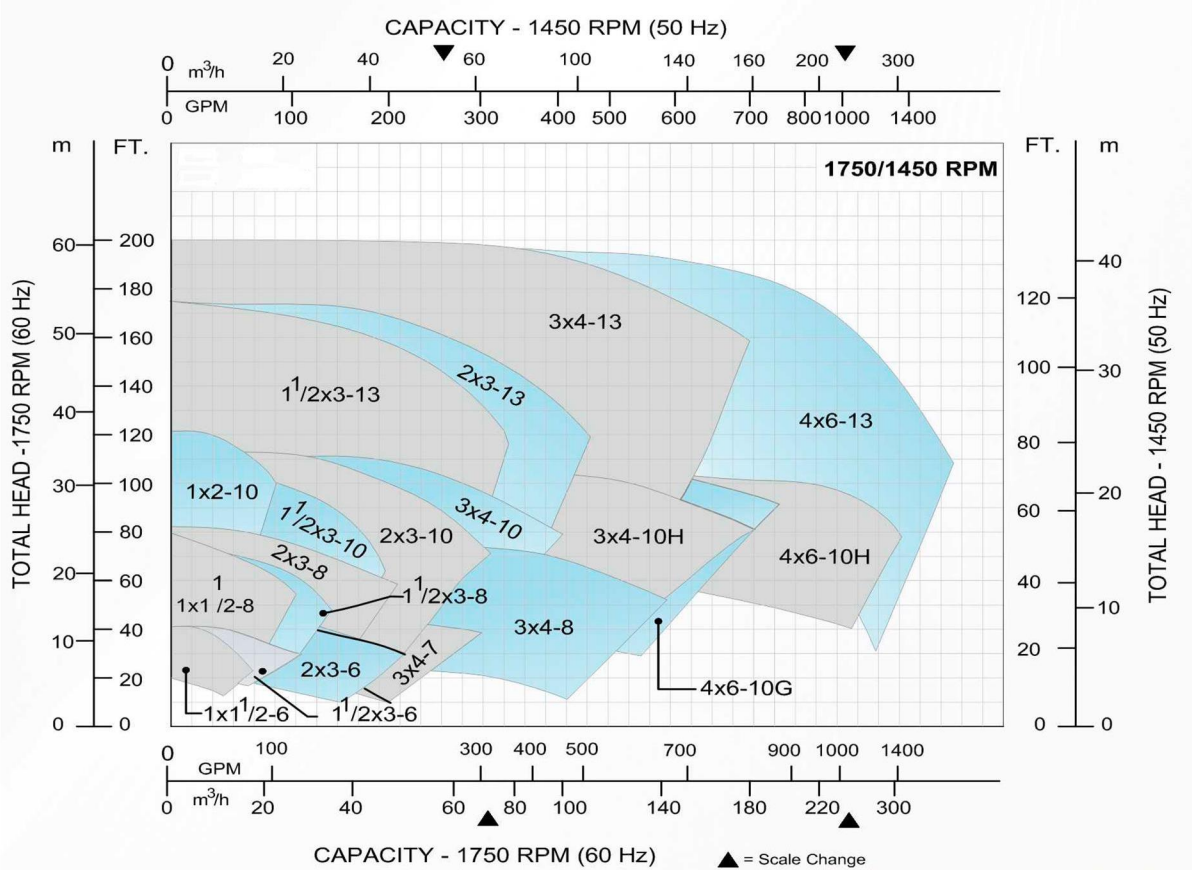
CAPACITY - 1450 RPM (50 Hz)

0 $m^3/h$ 20 40 60 100 140 160 200 300

0 GPM 100 200 300 400 500 600 700 800 1000 1400

m FT.

FT. m

1750/1450 RPM

TOTAL HEAD -1750 RPM (60 Hz)

60 50 40 30 20 10 0

200 180 160 140 120 100 80 60 40 20 0

TOTAL HEAD - 1450 RPM (50 Hz)

120 100 80 60 40 20 0

40 30 20 10 0

3x4-13

2x3-13

$1\frac{1}{2}$x3-13

4x6-13

1x2-10

$1\frac{1}{2}$x3-10

2x3-10

3x4-10

3x4-10H

4x6-10H

2x3-8

1 1x1 /2-8

$1\frac{1}{2}$x3-8

3x4-8

3x4-7

2x3-6

4x6-10G

1x$1\frac{1}{2}$-6

$1\frac{1}{2}$x3-6

0 100 300 400 500 700 900 1000 1400

GPM

0 $m^3/h$ 20 40 60 80 100 140 180 220 300

CAPACITY - 1750 RPM (60 Hz)

▲ = Scale Change